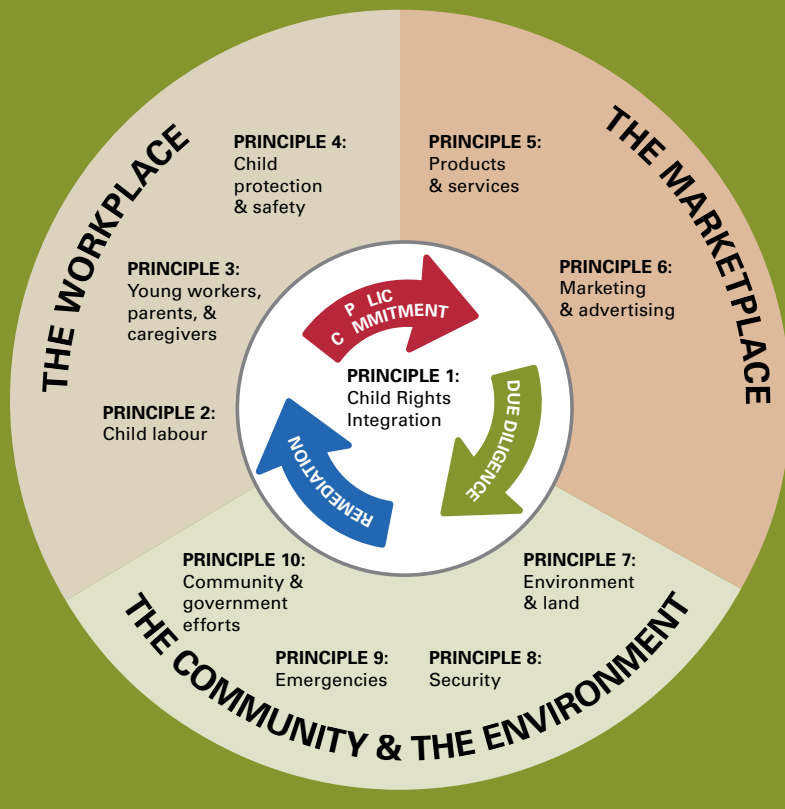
THE WORKPLACE

PRINCIPLE 4:
Child protection & safety

PRINCIPLE 3:
Young workers, parents, & caregivers

PRINCIPLE 2:
Child labour

THE MARKETPLACE

PRINCIPLE 5:
Products & services

PRINCIPLE 6:
Marketing & advertising

P LIC
C MMITMENT

PRINCIPLE 1:
Child Rights Integration

DUE DILIGENCE

REMEDIATION

PRINCIPLE 10:
Community & government efforts

PRINCIPLE 7:
Environment & land

PRINCIPLE 9:
Emergencies

PRINCIPLE 8:
Security

THE COMMUNITY & THE ENVIRONMENT